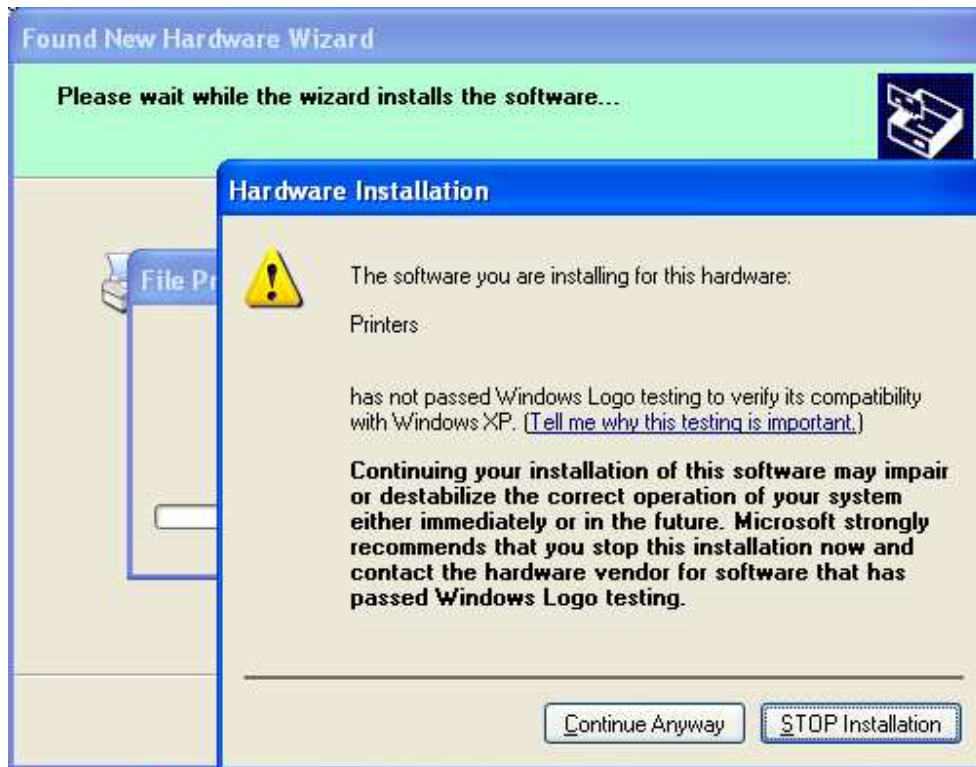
Found New Hardware Wizard

Please wait while the wizard installs the software...

File Pr

Hardware Installation

The software you are installing for this hardware:

Printers

has not passed Windows Logo testing to verify its compatibility with Windows XP. (Tell me why this testing is important.)

Continuing your installation of this software may impair or destabilize the correct operation of your system either immediately or in the future. Microsoft strongly recommends that you stop this installation now and contact the hardware vendor for software that has passed Windows Logo testing.

Continue Anyway

STOP Installation